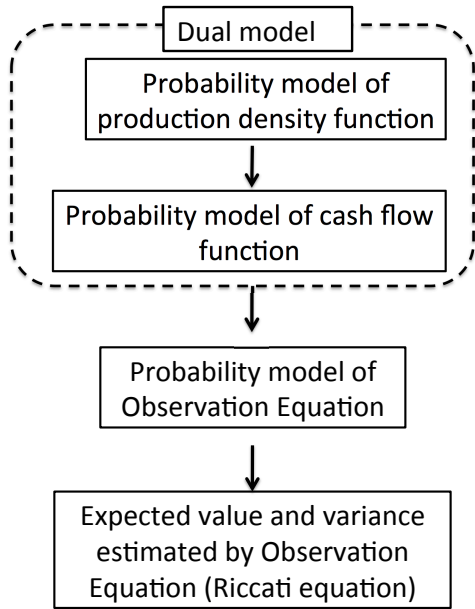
Dual model

Probability model of production density function

Probability model of cash flow function

Probability model of Observation Equation

Expected value and variance estimated by Observation Equation (Riccati equation)